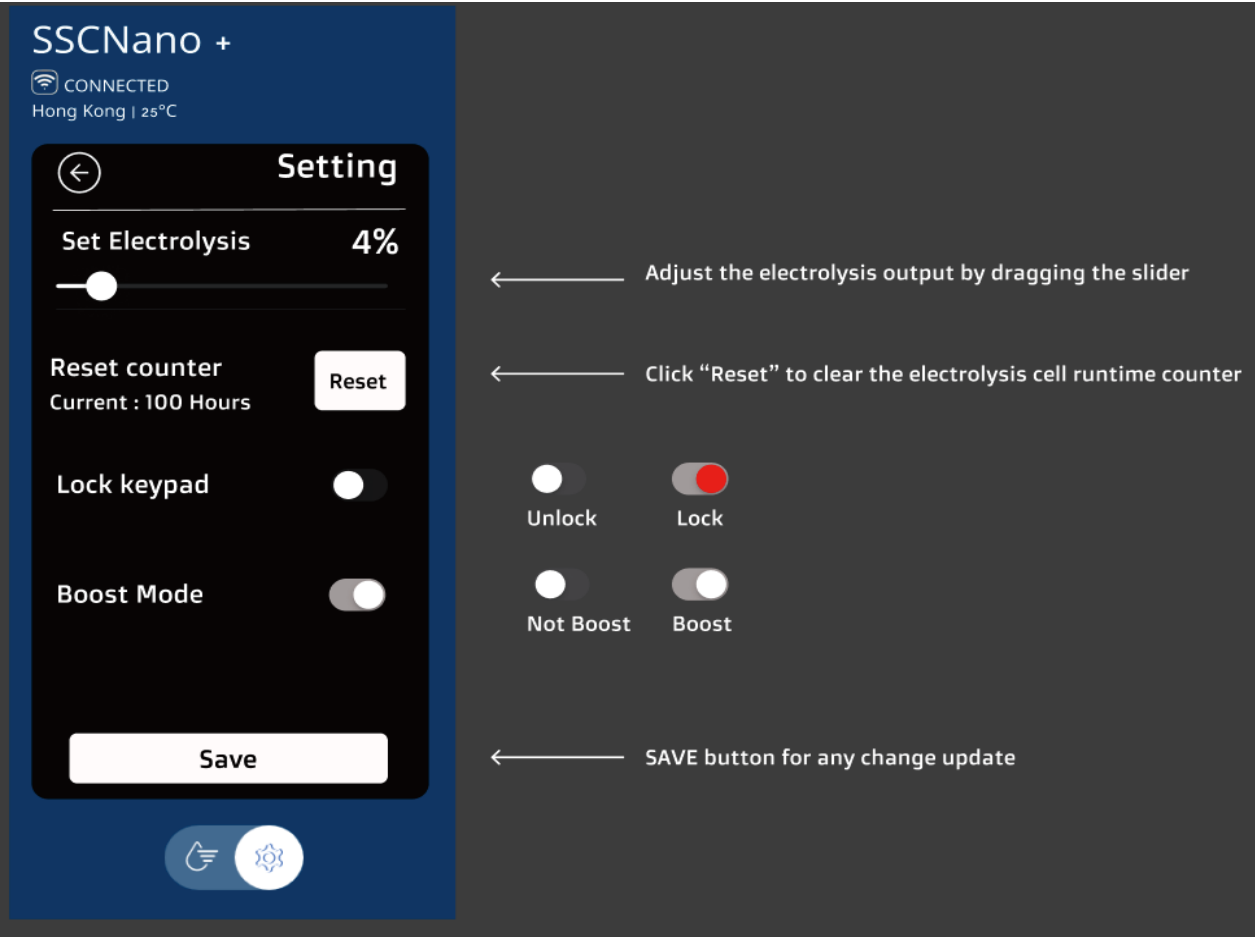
SSCNano +
CONNECTED
Hong Kong | 25°C

Setting

Set Electrolysis 4%

Adjust the electrolysis output by dragging the slider

Reset counter
Current : 100 Hours
Reset

Click “Reset” to clear the electrolysis cell runtime counter

Lock keypad

Unlock Lock

Boost Mode

Not Boost Boost

Save

SAVE button for any change update